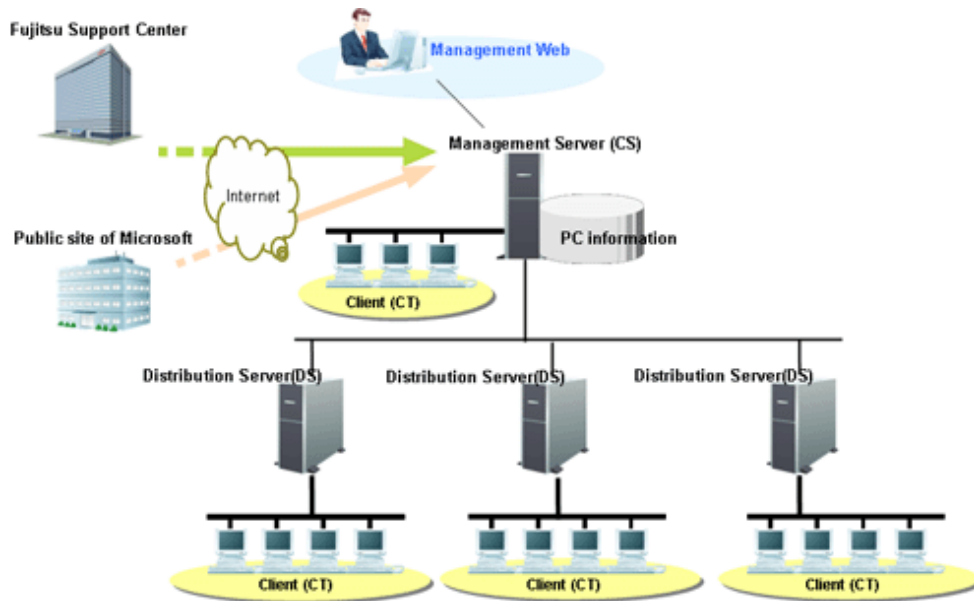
Fujitsu Support Center

Management Web

Management Server (CS)

Internet

PC information

Public site of Microsoft

Client (CT)

Distribution Server(DS)

Distribution Server(DS)

Distribution Server(DS)

Client (CT)

Client (CT)

Client (CT)